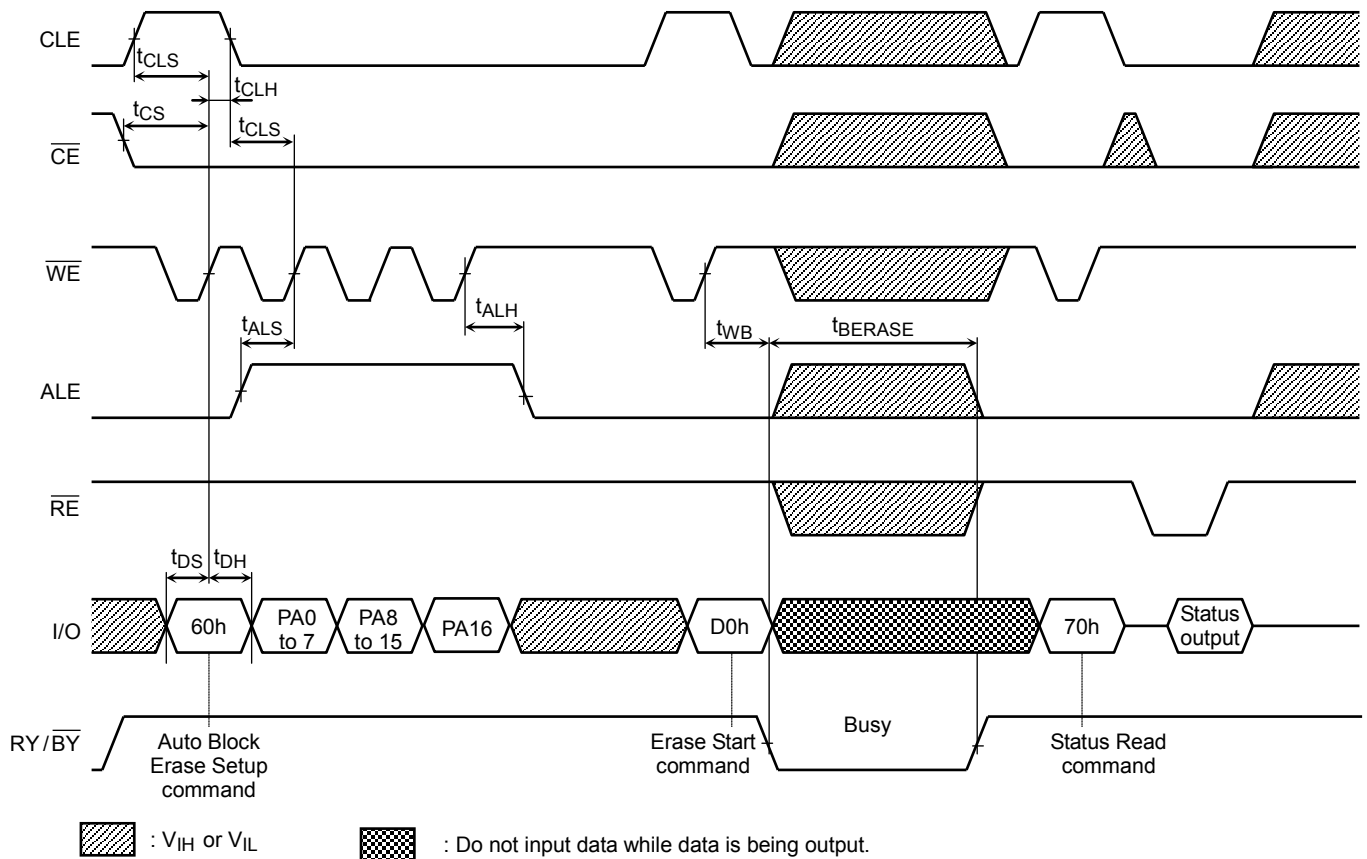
CLE

$t_{CLS}$

$t_{CLH}$

$t_{CS}$

$t_{CLS}$

$\overline{CE}$

$\overline{WE}$

$t_{ALS}$

$t_{ALH}$

$t_{WB}$

$t_{BERASE}$

ALE

$\overline{RE}$

$t_{DS}$ $t_{DH}$

I/O

60h

PA0 to 7

PA8 to 15

PA16

D0h

70h

Status output

RY/$\overline{BY}$

Busy

Auto Block Erase Setup command

Erase Start command

Status Read command

: $V_{IH}$ or $V_{IL}$

: Do not input data while data is being output.